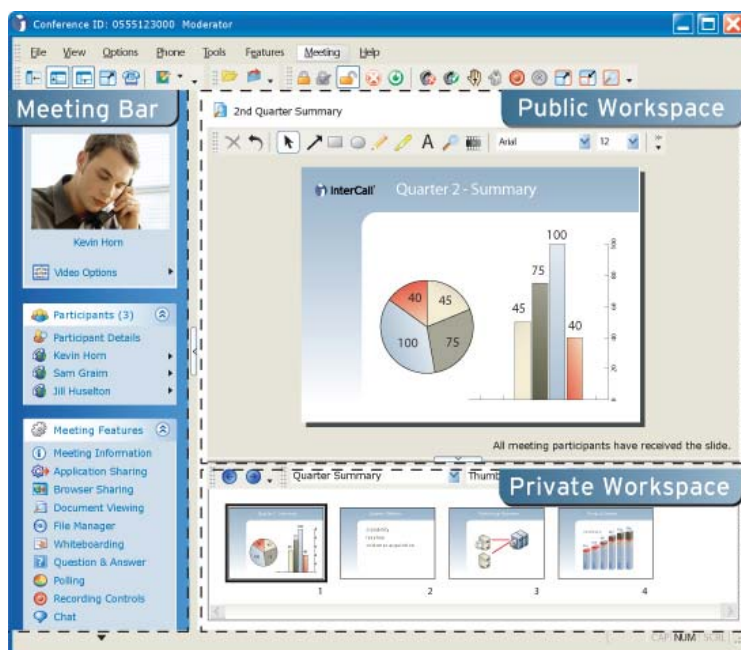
Conference ID: 0555123000 Moderator

File View Options Phone Tools Features Meeting Help

Meeting Bar

Public Workspace

2nd Quarter Summary

Arial 12

InterCall Quarter 2 - Summary

40 45 100 75

100 75 45 40

All meeting participants have received the slide.

Kevin Horn

Video Options

Participants (3)

Participant Details
Kevin Horn
Sam Graim
Jill Huselton

Meeting Features

Meeting Information
Application Sharing
Browser Sharing
Document Viewing
File Manager
Whiteboarding
Question & Answer
Polling
Recording Controls
Chat

Private Workspace

Quarter Summary

Thumb

1 2 3 4

CAP NUM SCRL